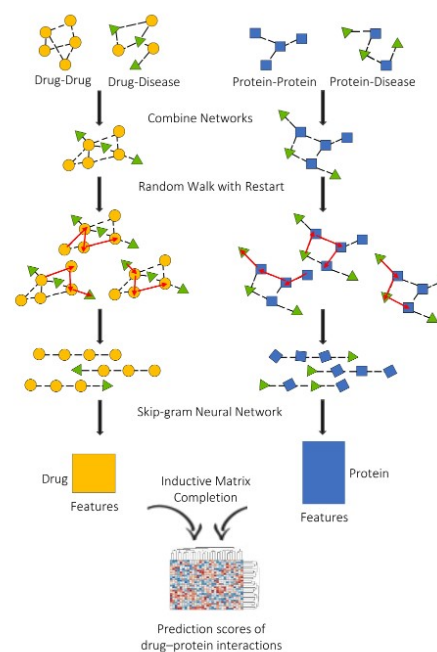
Drug-Drug
Drug-Disease
Protein-Protein
Protein-Disease

Combine Networks

Random Walk with Restart

Skip-gram Neural Network

Drug
Features

Protein
Features

Inductive Matrix Completion

Prediction scores of drug–protein interactions